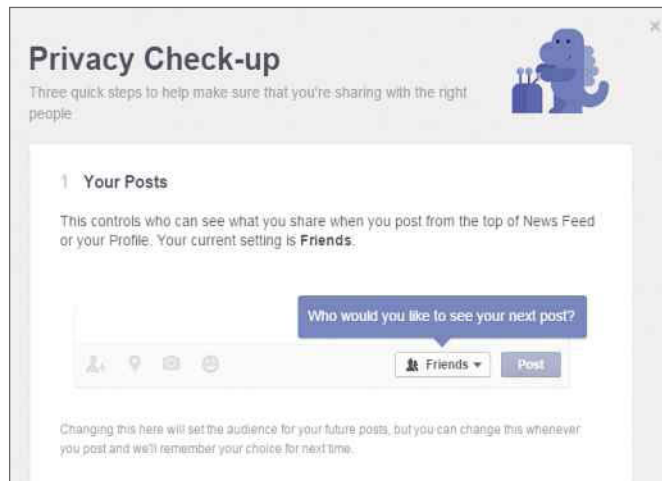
×

Privacy Check-up

Three quick steps to help make sure that you're sharing with the right people

1 Your Posts

This controls who can see what you share when you post from the top of News Feed or your Profile. Your current setting is **Friends**.

Who would you like to see your next post?

Friends ▾ Post

Changing this here will set the audience for your future posts, but you can change this whenever you post and we'll remember your choice for next time.